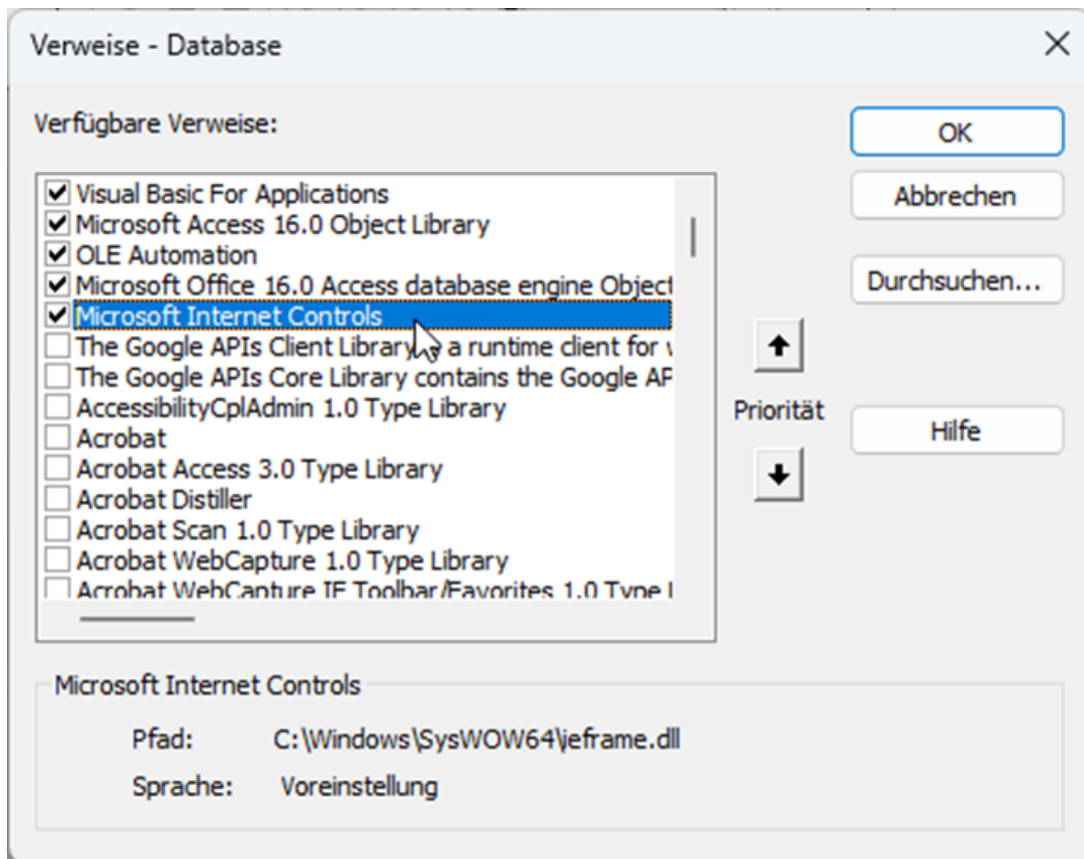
Verweise - Database

Verfügbare Verweise:

Visual Basic For Applications
Microsoft Access 16.0 Object Library
OLE Automation
Microsoft Office 16.0 Access database engine Object
Microsoft Internet Controls
The Google APIs Client Library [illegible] a runtime client for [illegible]
The Google APIs Core Library contains the Google AP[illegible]
AccessibilityCplAdmin 1.0 Type Library
Acrobat
Acrobat Access 3.0 Type Library
Acrobat Distiller
Acrobat Scan 1.0 Type Library
Acrobat WebCapture 1.0 Type Library
Acrobat WebCapture IE Toolbar/Favorites 1.0 Type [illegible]

OK
Abbrechen
Durchsuchen...
Priorität
Hilfe

Microsoft Internet Controls
Pfad: C:\Windows\SysWOW64\ieframe.dll
Sprache: Voreinstellung